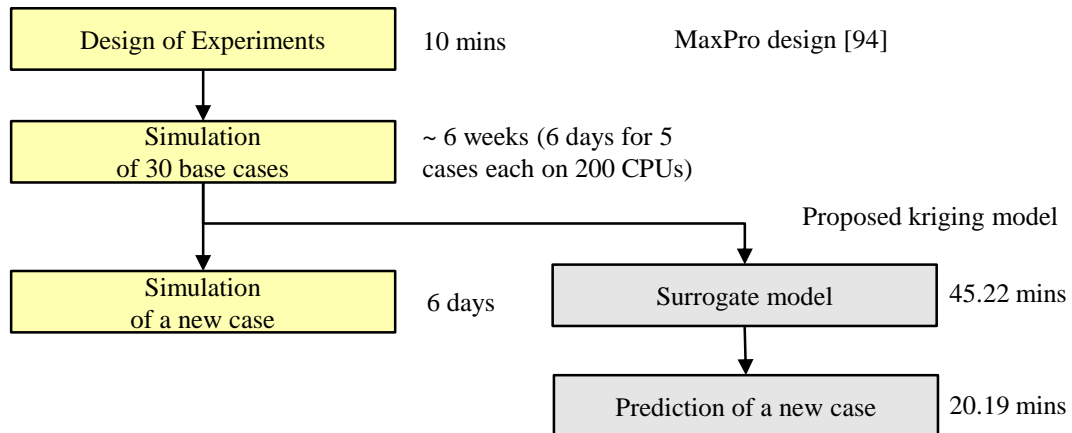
Design of Experiments

10 mins

MaxPro design [94]

Simulation of 30 base cases

~ 6 weeks (6 days for 5 cases each on 200 CPUs)

Proposed kriging model

Simulation of a new case

6 days

Surrogate model

45.22 mins

Prediction of a new case

20.19 mins